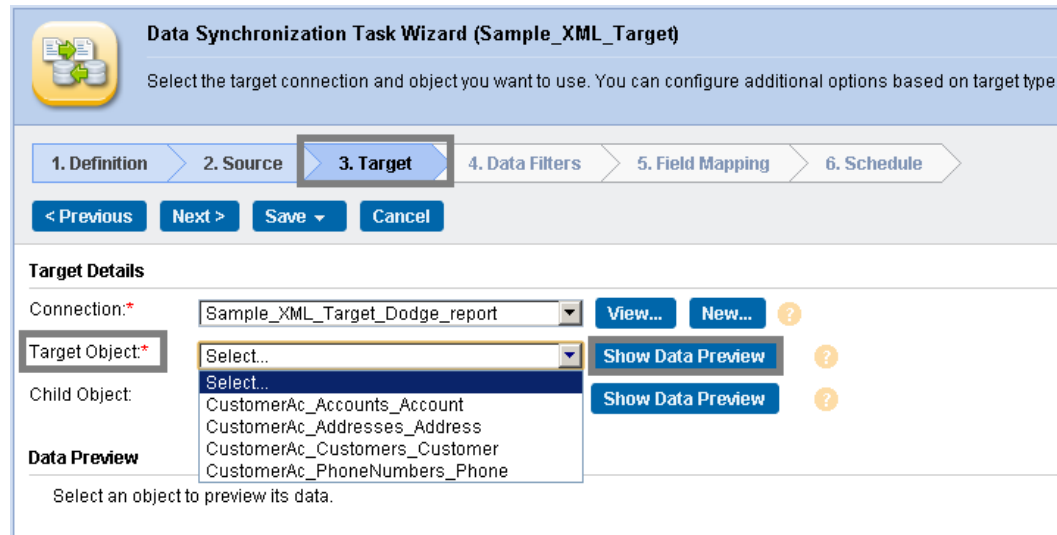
Data Synchronization Task Wizard (Sample_XML_Target)

Select the target connection and object you want to use. You can configure additional options based on target type

1. Definition 2. Source 3. Target 4. Data Filters 5. Field Mapping 6. Schedule

< Previous Next > Save Cancel

Target Details

Connection:* Sample_XML_Target_Dodge_report View... New... ?

Target Object:* Select... Show Data Preview ?

Select...
CustomerAc_Accounts_Account
CustomerAc_Addresses_Address
CustomerAc_Customers_Customer
CustomerAc_PhoneNumbers_Phone

Child Object: Show Data Preview ?

Data Preview

Select an object to preview its data.